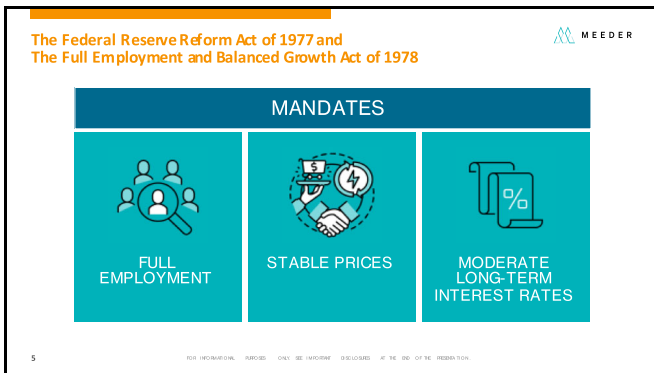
The Federal Reserve Reform Act of 1977 and
The Full Employment and Balanced Growth Act of 1978

MEEDER

MANDATES

FULL EMPLOYMENT

STABLE PRICES

MODERATE LONG-TERM INTEREST RATES

%

5

FOR INFORMATIONAL PURPOSES ONLY. SEE IMPORTANT DISCLOSURES AT THE END OF THE PRESENTATION.